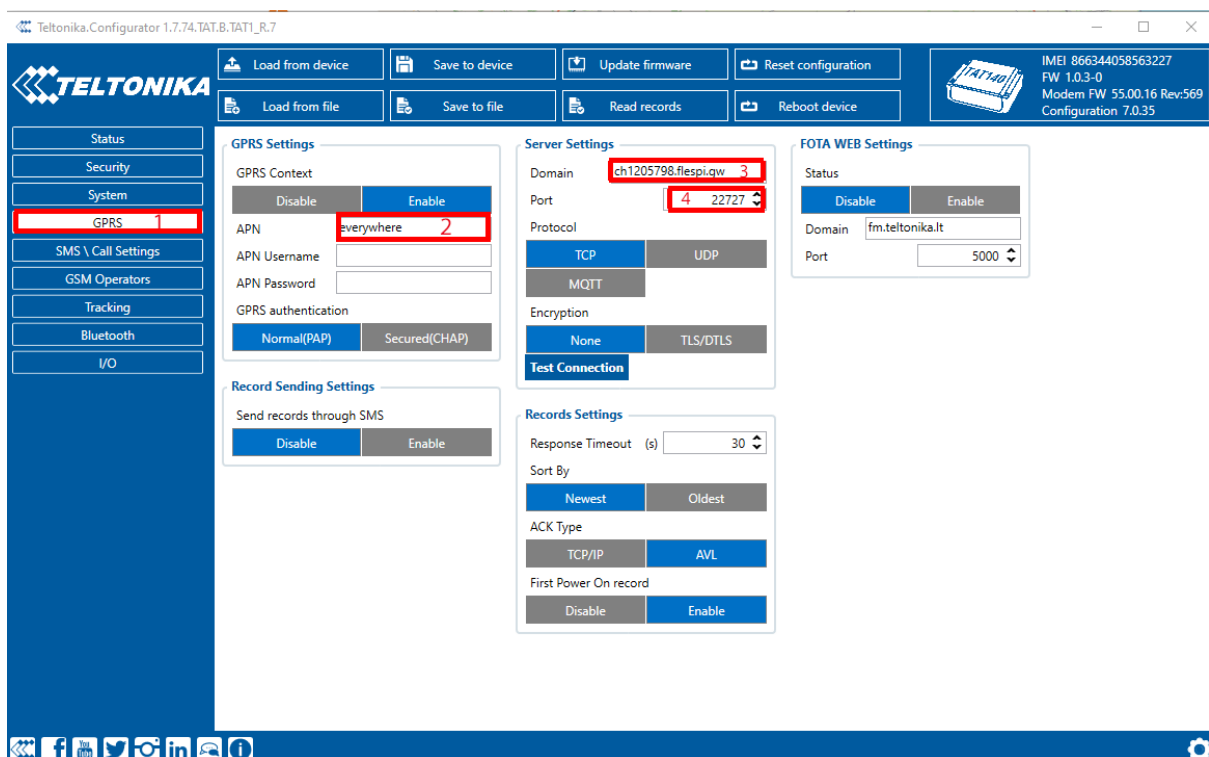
Teltonika.Configurator 1.7.74.TAT.B.TAT1_R.7

TELTONIKA

Load from device
Save to device
Update firmware
Reset configuration
Load from file
Save to file
Read records
Reboot device

TAT140

IMEI 866344058563227
FW 1.0.3-0
Modem FW 55.00.16 Rev:569
Configuration 7.0.35

Status
Security
System
GPRS 1
SMS \ Call Settings
GSM Operators
Tracking
Bluetooth
I/O

GPRS Settings
GPRS Context
Disable
Enable
APN everywhere 2
APN Username
APN Password
GPRS authentication
Normal(PAP)
Secured(CHAP)

Record Sending Settings
Send records through SMS
Disable
Enable

Server Settings
Domain ch1205798.flespi.gw 3
Port 4 22727
Protocol
TCP
UDP
MQTT
Encryption
None
TLS/DTLS
Test Connection

Records Settings
Response Timeout (s) 30
Sort By
Newest
Oldest
ACK Type
TCP/IP
AVL
First Power On record
Disable
Enable

FOTA WEB Settings
Status
Disable
Enable
Domain fm.teltonika.lt
Port 5000